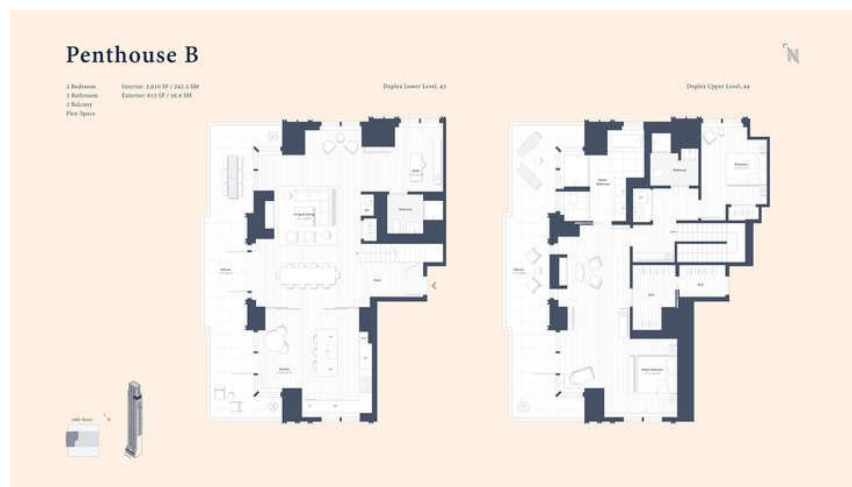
Penthouse B

2 Bedroom
3 Bathroom
1 Balcony
Flex Space

Interior: 2,610 SF / 242.5 SM
Exterior: 613 SF / 56.9 SM

Duplex Lower Level, 43

Duplex Upper Level, 44

Living/Dining

Bedroom

Balcony

Kitchen

Foyer

Bath

Primary Bedroom

Bedroom

Bathroom

Balcony

Primary Bathroom

WIC

WIC

N